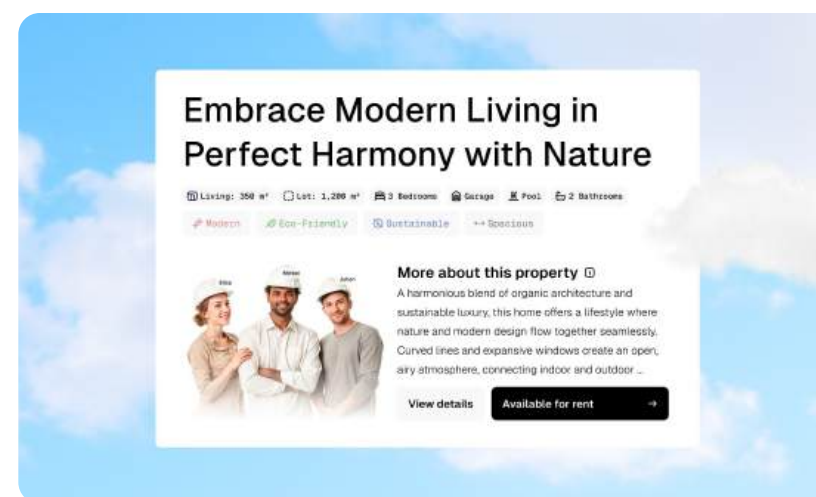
Embrace Modern Living in Perfect Harmony with Nature

Living: 350 m² Lot: 1,200 m² 3 Bedrooms Garage Pool 2 Bathrooms

Modern Eco-Friendly Sustainable Spacious

Elisa Adrian Johan

More about this property

A harmonious blend of organic architecture and sustainable luxury, this home offers a lifestyle where nature and modern design flow together seamlessly. Curved lines and expansive windows create an open, airy atmosphere, connecting indoor and outdoor ...

View details

Available for rent →